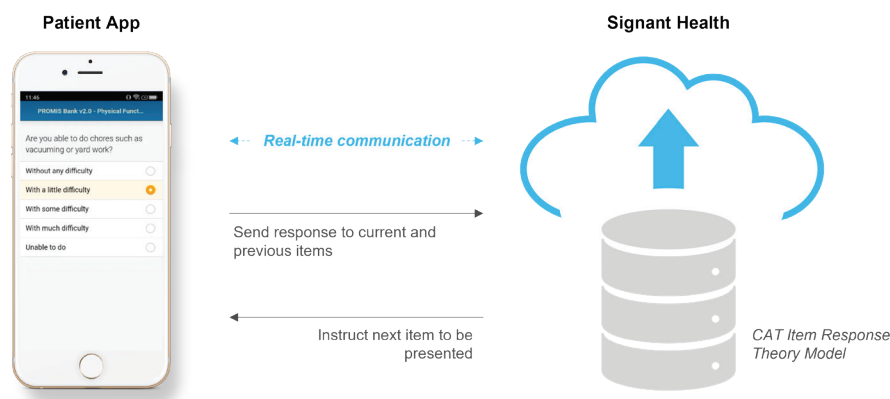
Patient App

11:46

PROMIS Bank v2.0 - Physical Funct...

Are you able to do chores such as vacuuming or yard work?

Without any difficulty

With a little difficulty

With some difficulty

With much difficulty

Unable to do

Real-time communication

Send response to current and previous items

Instruct next item to be presented

Signant Health

CAT Item Response Theory Model